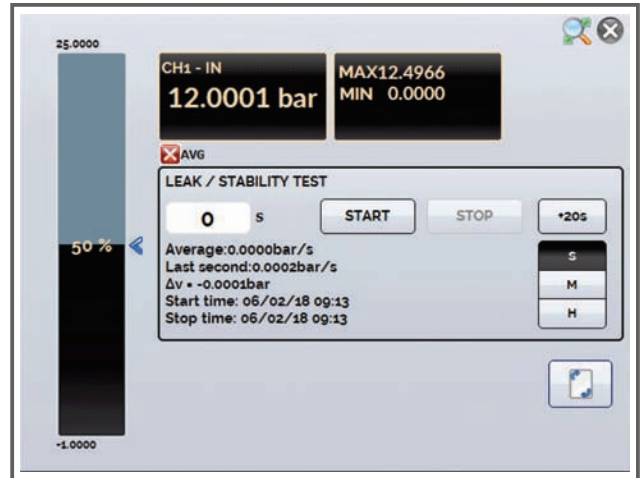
25.0000

50 %

-1.0000

CH1 - IN
12.0001 bar

MAX12.4966
MIN 0.0000

AVG

LEAK / STABILITY TEST

0 s

START

STOP

+20s

Average:0.0000bar/s
Last second:0.0002bar/s
Δv = -0.0001bar
Start time: 06/02/18 09:13
Stop time: 06/02/18 09:13

S
M
H